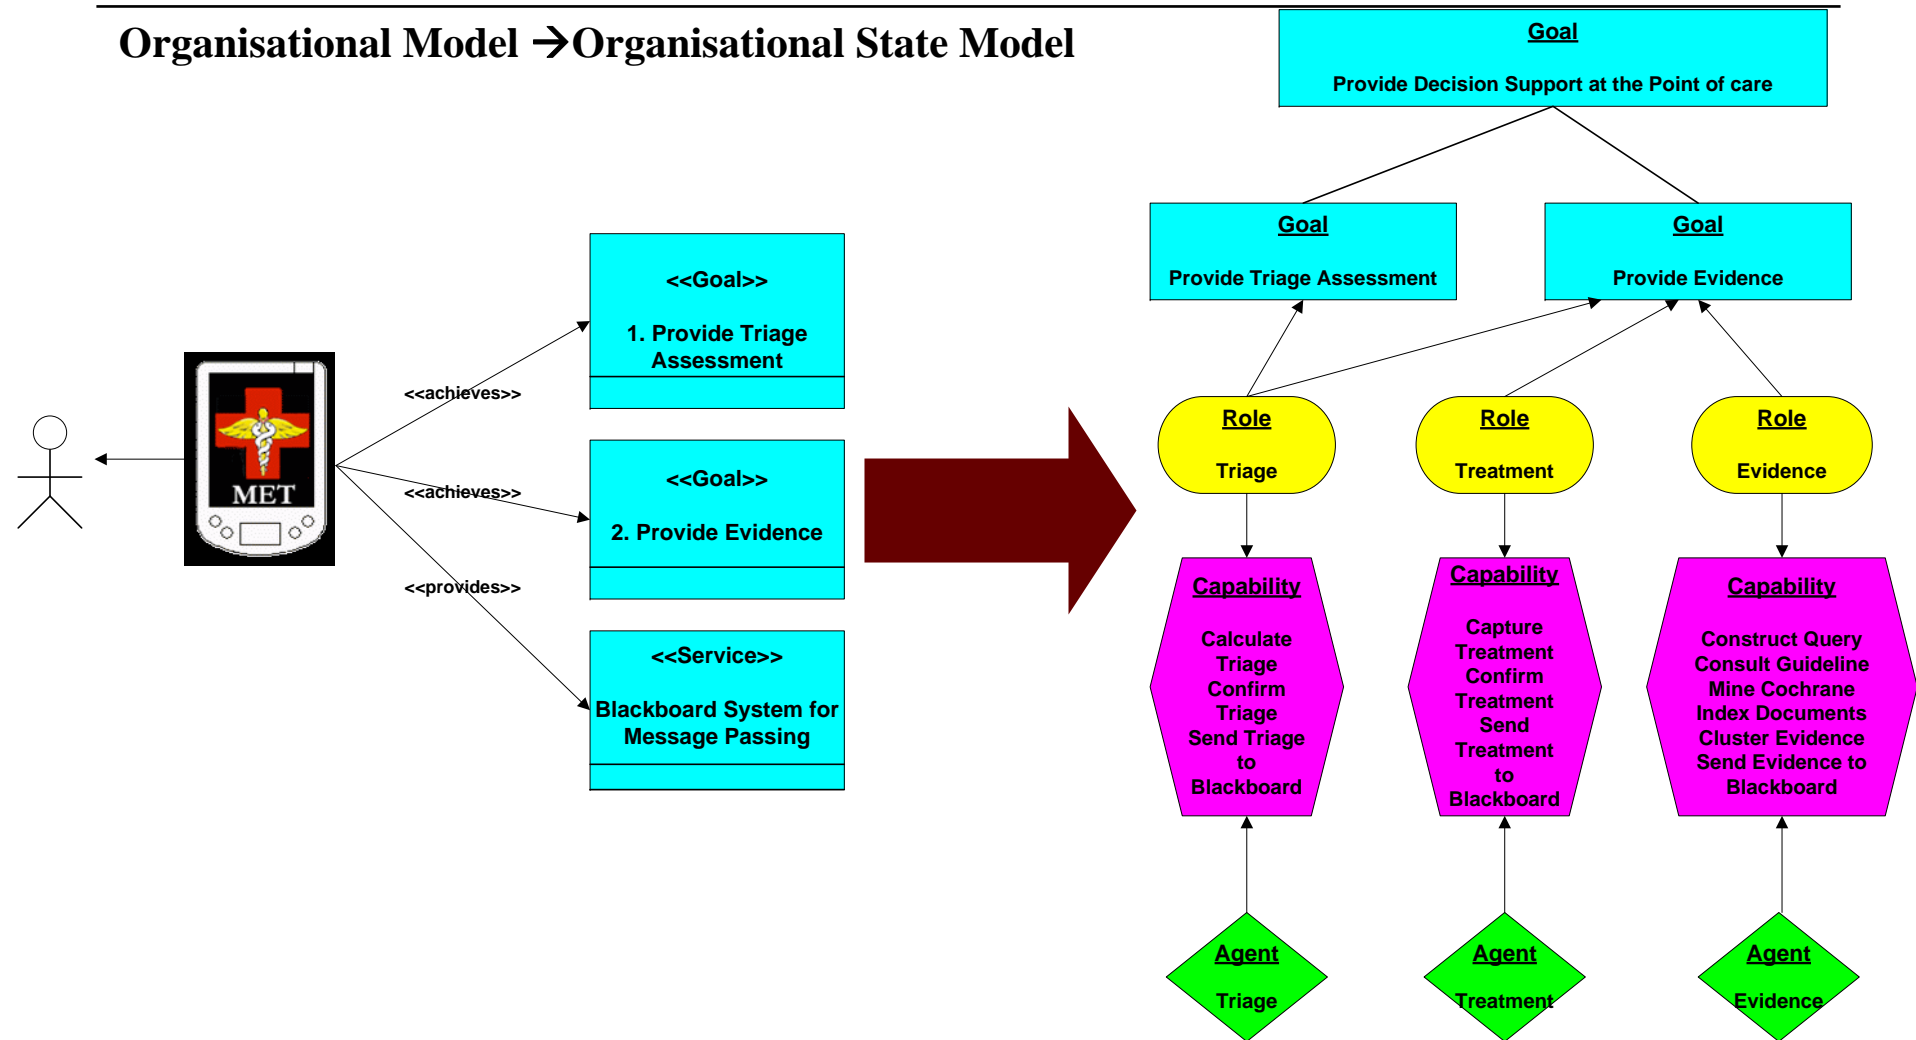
Organisational Model →Organisational State Model

Goal

Provide Decision Support at the Point of care

Goal

Provide Triage Assessment

Goal

Provide Evidence

MET

<<achieves>>

<<achieves>>

<<provides>>

<<Goal>>

1. Provide Triage Assessment

<<Goal>>

2. Provide Evidence

<<Service>>

Blackboard System for Message Passing

Role

Triage

Role

Treatment

Role

Evidence

Capability

Calculate Triage Confirm Triage Send Triage to Blackboard

Capability

Capture Treatment Confirm Treatment Send Treatment to Blackboard

Capability

Construct Query Consult Guideline Mine Cochrane Index Documents Cluster Evidence Send Evidence to Blackboard

Agent

Triage

Agent

Treatment

Agent

Evidence